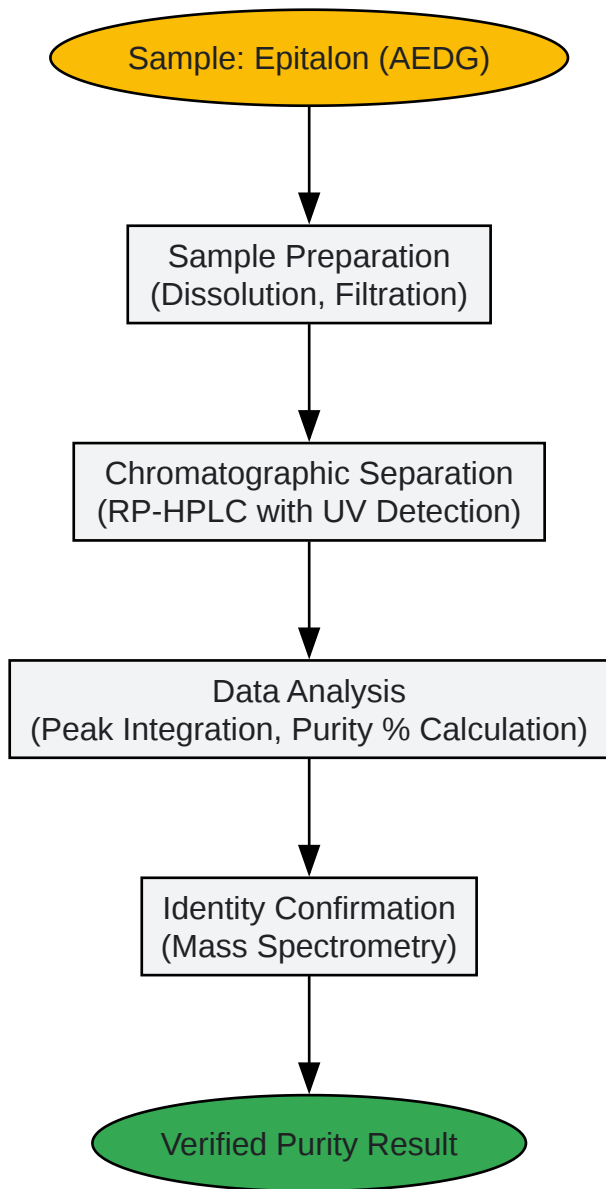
Sample: Epitalon (AEDG)

Sample Preparation
(Dissolution, Filtration)

Chromatographic Separation
(RP-HPLC with UV Detection)

Data Analysis
(Peak Integration, Purity % Calculation)

Identity Confirmation
(Mass Spectrometry)

Verified Purity Result